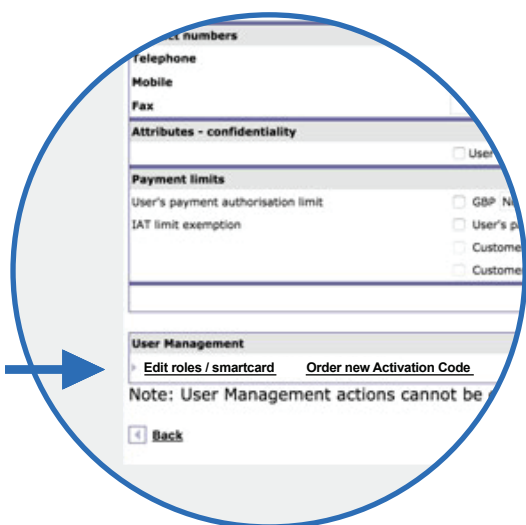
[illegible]t numbers
Telephone
Mobile
Fax

Attributes - confidentiality
User

Payment limits
User's payment authorisation limit
GBP N
IAT limit exemption
User's p
Custome
Custome

User Management
Edit roles / smartcard
Order new Activation Code

Note: User Management actions cannot be

Back